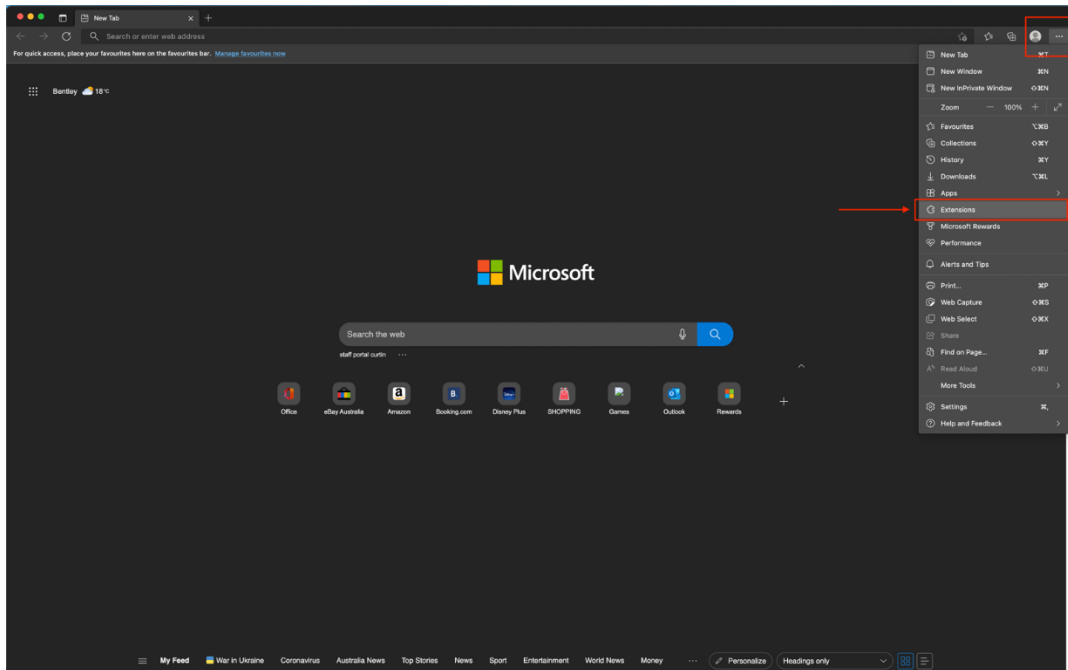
New Tab

Search or enter web address

For quick access, place your favourites here on the favourites bar. Manage favourites now

Bentley 18°C

New Tab ⌘T
New Window ⌘N
New InPrivate Window ⇧⌘N
Zoom — 100% +
Favourites ⌥⌘B
Collections ⇧⌘Y
History ⌘Y
Downloads ⌥⌘L
Apps
Extensions
Microsoft Rewards
Performance
Alerts and Tips
Print... ⌘P
Web Capture ⇧⌘S
Web Select ⇧⌘X
Share
Find on Page... ⌘F
Read Aloud ⇧⌘U
More Tools
Settings ⌘,
Help and Feedback

Microsoft

Search the web

staff portal curtin ···

Office
eBay Australia
Amazon
Booking.com
Disney Plus
SHOPPING
Games
Outlook
Rewards

My Feed War in Ukraine Coronavirus Australia News Top Stories News Sport Entertainment World News Money ··· Personalize Headings only